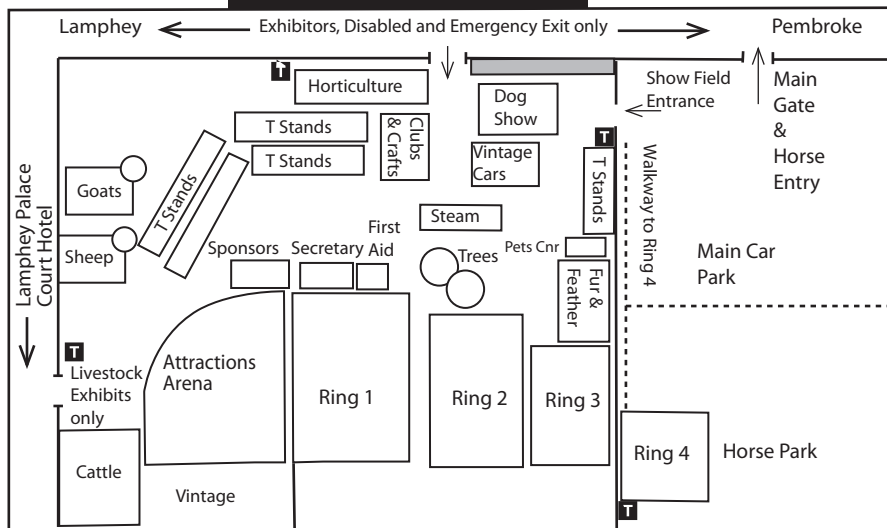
Lamphey
Exhibitors, Disabled and Emergency Exit only
Pembroke
Horticulture
Dog Show
Show Field Entrance
Main Gate & Horse Entry
T Stands
Clubs & Crafts
T Stands
Vintage Cars
T
T Stands
Walkway to Ring 4
Goats
T Stands
Steam
Lamphey Palace Court Hotel
First Aid
Sheep
Sponsors
Secretary
Trees
Pets Cnr
Main Car Park
Fur & Feather
T
Attractions Arena
Livestock Exhibits only
Ring 1
Ring 2
Ring 3
Cattle
Ring 4
Horse Park
Vintage
T